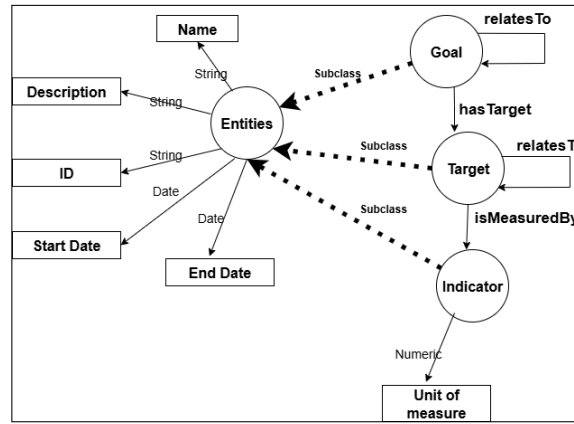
Name

String

Description

String

Entities

String

ID

Date

Date

Start Date

End Date

Subclass

Goal

relatesTo

hasTarget

Subclass

Target

relatesT

isMeasuredBy

Subclass

Indicator

Numeric

Unit of measure